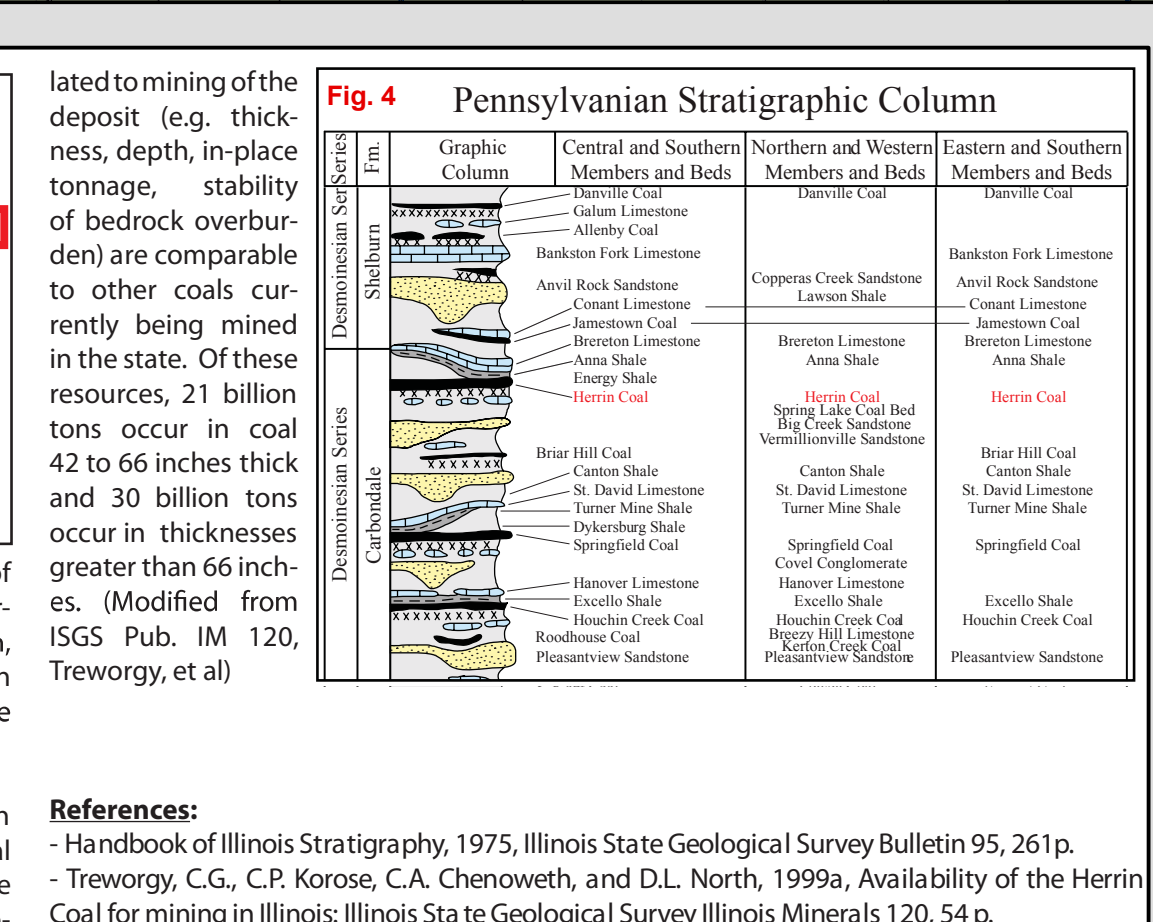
lated to mining of the deposit (e.g. thickness, depth, in-place tonnage, stability of bedrock overburden) are comparable to other coals currently being mined in the state. Of these resources, 21 billion tons occur in coal 42 to 66 inches thick and 30 billion tons occur in thicknesses greater than 66 inches. (Modified from ISGS Pub. IM 120, Treworgy, et al)

Fig. 4 Pennsylvanian Stratigraphic Column

| Series | Fm. | Graphic Column | Central and Southern Members and Beds | Northern and Western Members and Beds | Eastern and Southern Members and Beds |
|---|---|---|---|---|---|
| Desmoinesian Series | Shelburn | | Danville Coal | Danville Coal | Danville Coal |
| | | | Galum Limestone | | |
| | | | Allenby Coal | | |
| | | | Bankston Fork Limestone | | Bankston Fork Limestone |
| | | | Anvil Rock Sandstone | Copperas Creek Sandstone | Anvil Rock Sandstone |
| | | | | Lawson Shale | |
| | | | Conant Limestone | | Conant Limestone |
| | | | Jamestown Coal | | Jamestown Coal |
| | | | Brereton Limestone | Brereton Limestone | Brereton Limestone |
| Desmoinesian Series | Carbondale | | Anna Shale | Anna Shale | Anna Shale |
| | | | Energy Shale | | |
| | | | Herrin Coal | Herrin Coal | Herrin Coal |
| | | | | Spring Lake Coal Bed | |
| | | | | Big Creek Sandstone | |
| | | | | Vermillionville Sandstone | |
| | | | Briar Hill Coal | | Briar Hill Coal |
| | | | Canton Shale | Canton Shale | Canton Shale |
| | | | St. David Limestone | St. David Limestone | St. David Limestone |
| | | | Turner Mine Shale | Turner Mine Shale | Turner Mine Shale |
| | | | Dykersburg Shale | | |
| | | | Springfield Coal | Springfield Coal | Springfield Coal |
| | | | | Covel Conglomerate | |
| | | | Hanover Limestone | Hanover Limestone | |
| | | | Excello Shale | Excello Shale | Excello Shale |
| | | | Houchin Creek Coal | Houchin Creek Coal | Houchin Creek Coal |
| | | | | Breezy Hill Limestone | |
| | | | Roodhouse Coal | Kerton Creek Coal | |
| | | | Pleasantview Sandstone | Pleasantview Sandstone | Pleasantview Sandstone |

References:
- Handbook of Illinois Stratigraphy, 1975, Illinois State Geological Survey Bulletin 95, 261p.
- Treworgy, C.G., C.P. Korose, C.A. Chenoweth, and D.L. North, 1999a, Availability of the Herrin Coal for mining in Illinois: Illinois State Geological Survey Illinois Minerals 120, 54 p.